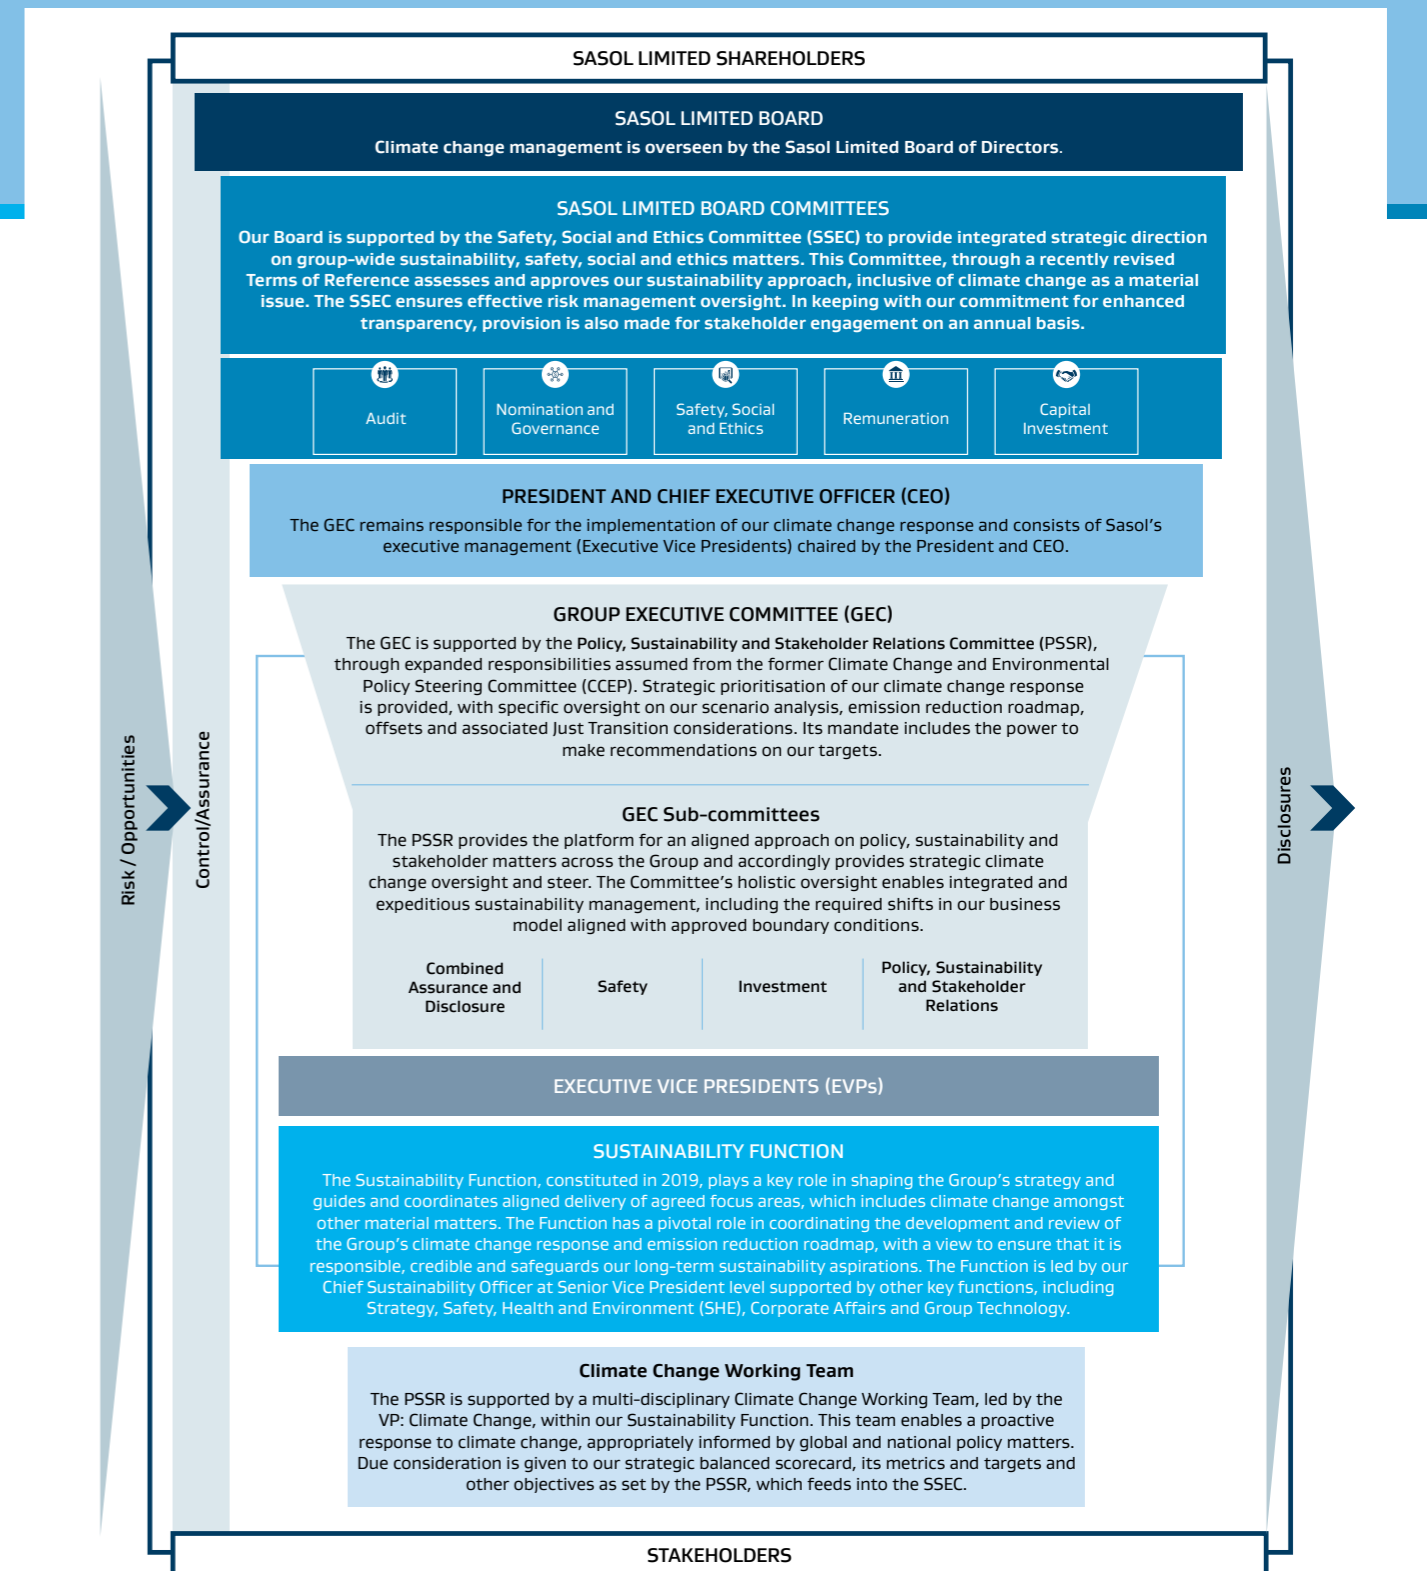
SASOL LIMITED SHAREHOLDERS

SASOL LIMITED BOARD
Climate change management is overseen by the Sasol Limited Board of Directors.

SASOL LIMITED BOARD COMMITTEES
Our Board is supported by the Safety, Social and Ethics Committee (SSEC) to provide integrated strategic direction on group-wide sustainability, safety, social and ethics matters. This Committee, through a recently revised Terms of Reference assesses and approves our sustainability approach, inclusive of climate change as a material issue. The SSEC ensures effective risk management oversight. In keeping with our commitment for enhanced transparency, provision is also made for stakeholder engagement on an annual basis.

Audit

Nomination and Governance

Safety, Social and Ethics

Remuneration

Capital Investment

PRESIDENT AND CHIEF EXECUTIVE OFFICER (CEO)
The GEC remains responsible for the implementation of our climate change response and consists of Sasol's executive management (Executive Vice Presidents) chaired by the President and CEO.

GROUP EXECUTIVE COMMITTEE (GEC)
The GEC is supported by the Policy, Sustainability and Stakeholder Relations Committee (PSSR), through expanded responsibilities assumed from the former Climate Change and Environmental Policy Steering Committee (CCEP). Strategic prioritisation of our climate change response is provided, with specific oversight on our scenario analysis, emission reduction roadmap, offsets and associated Just Transition considerations. Its mandate includes the power to make recommendations on our targets.

GEC Sub-committees
The PSSR provides the platform for an aligned approach on policy, sustainability and stakeholder matters across the Group and accordingly provides strategic climate change oversight and steer. The Committee's holistic oversight enables integrated and expeditious sustainability management, including the required shifts in our business model aligned with approved boundary conditions.

Combined Assurance and Disclosure

Safety

Investment

Policy, Sustainability and Stakeholder Relations

EXECUTIVE VICE PRESIDENTS (EVPs)

SUSTAINABILITY FUNCTION
The Sustainability Function, constituted in 2019, plays a key role in shaping the Group's strategy and guides and coordinates aligned delivery of agreed focus areas, which includes climate change amongst other material matters. The Function has a pivotal role in coordinating the development and review of the Group's climate change response and emission reduction roadmap, with a view to ensure that it is responsible, credible and safeguards our long-term sustainability aspirations. The Function is led by our Chief Sustainability Officer at Senior Vice President level supported by other key functions, including Strategy, Safety, Health and Environment (SHE), Corporate Affairs and Group Technology.

Climate Change Working Team
The PSSR is supported by a multi-disciplinary Climate Change Working Team, led by the VP: Climate Change, within our Sustainability Function. This team enables a proactive response to climate change, appropriately informed by global and national policy matters. Due consideration is given to our strategic balanced scorecard, its metrics and targets and other objectives as set by the PSSR, which feeds into the SSEC.

Risk / Opportunities

Control/Assurance

Disclosures

STAKEHOLDERS